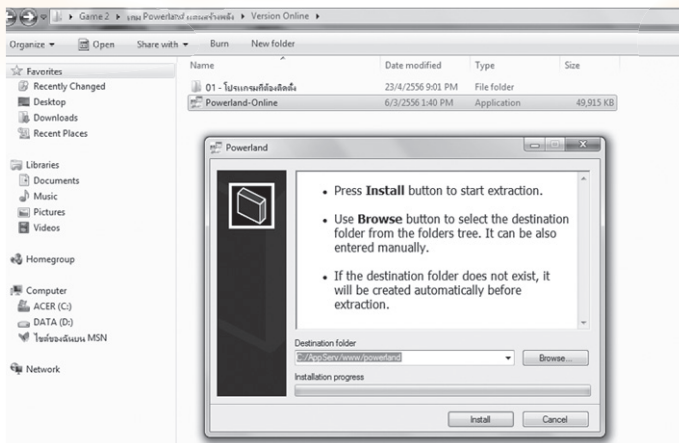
Game 2 ▸ เกม Powerland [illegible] ▸ Version Online ▸

Organize ▾ Open Share with ▾ Burn New folder

Favorites
Recently Changed
Desktop
Downloads
Recent Places

Libraries
Documents
Music
Pictures
Videos

Homegroup

Computer
ACER (C:)
DATA (D:)
ไซต์ของฉันบน MSN

Network

| Name | Date modified | Type | Size |
|---|---|---|---|
| 01 - โปรแกรมที่ต้องติดตั้ง | 23/4/2556 9:01 PM | File folder | |
| Powerland-Online | 6/3/2556 1:40 PM | Application | 49,915 KB |

Powerland

• Press **Install** button to start extraction.

• Use **Browse** button to select the destination folder from the folders tree. It can be also entered manually.

• If the destination folder does not exist, it will be created automatically before extraction.

Destination folder
C:/AppServ/www/powerland
Browse...
Installation progress

Install Cancel